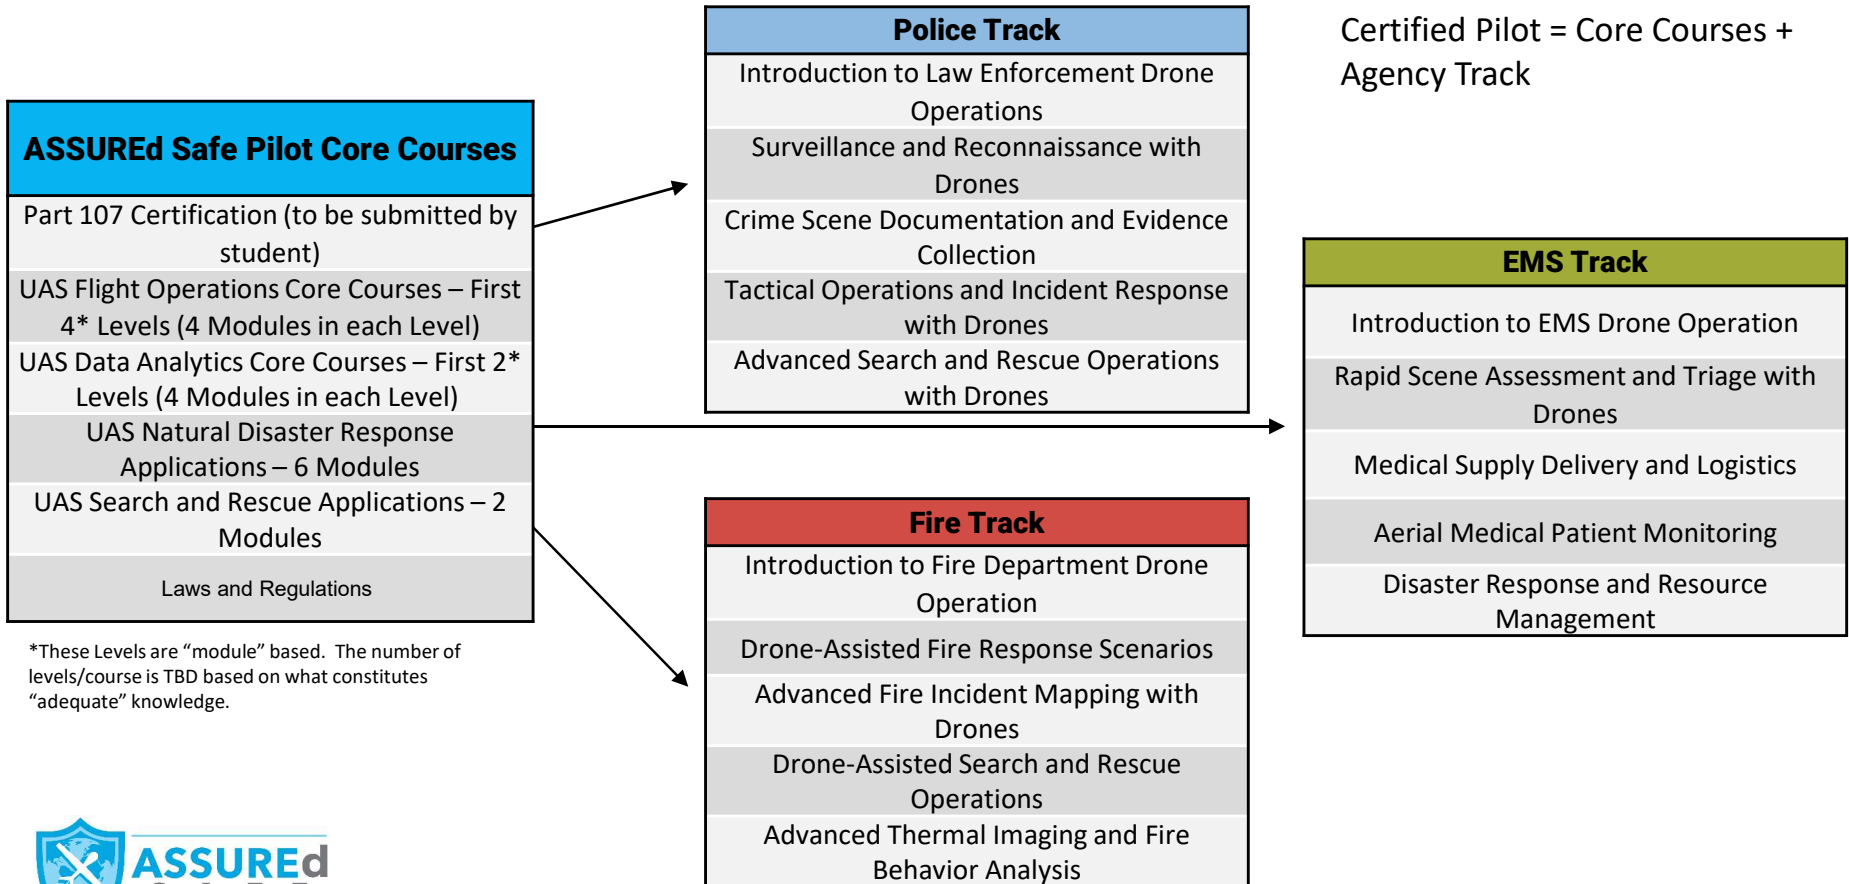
| ASSUREd Safe Pilot Core Courses |
|---|
| Part 107 Certification (to be submitted by student) |
| UAS Flight Operations Core Courses – First 4* Levels (4 Modules in each Level) |
| UAS Data Analytics Core Courses – First 2* Levels (4 Modules in each Level) |
| UAS Natural Disaster Response Applications – 6 Modules |
| UAS Search and Rescue Applications – 2 Modules |
| Laws and Regulations |

*These Levels are "module" based. The number of levels/course is TBD based on what constitutes "adequate" knowledge.

| Police Track |
|---|
| Introduction to Law Enforcement Drone Operations |
| Surveillance and Reconnaissance with Drones |
| Crime Scene Documentation and Evidence Collection |
| Tactical Operations and Incident Response with Drones |
| Advanced Search and Rescue Operations with Drones |

Certified Pilot = Core Courses + Agency Track

| EMS Track |
|---|
| Introduction to EMS Drone Operation |
| Rapid Scene Assessment and Triage with Drones |
| Medical Supply Delivery and Logistics |
| Aerial Medical Patient Monitoring |
| Disaster Response and Resource Management |

| Fire Track |
|---|
| Introduction to Fire Department Drone Operation |
| Drone-Assisted Fire Response Scenarios |
| Advanced Fire Incident Mapping with Drones |
| Drone-Assisted Search and Rescue Operations |
| Advanced Thermal Imaging and Fire Behavior Analysis |

ASSUREd